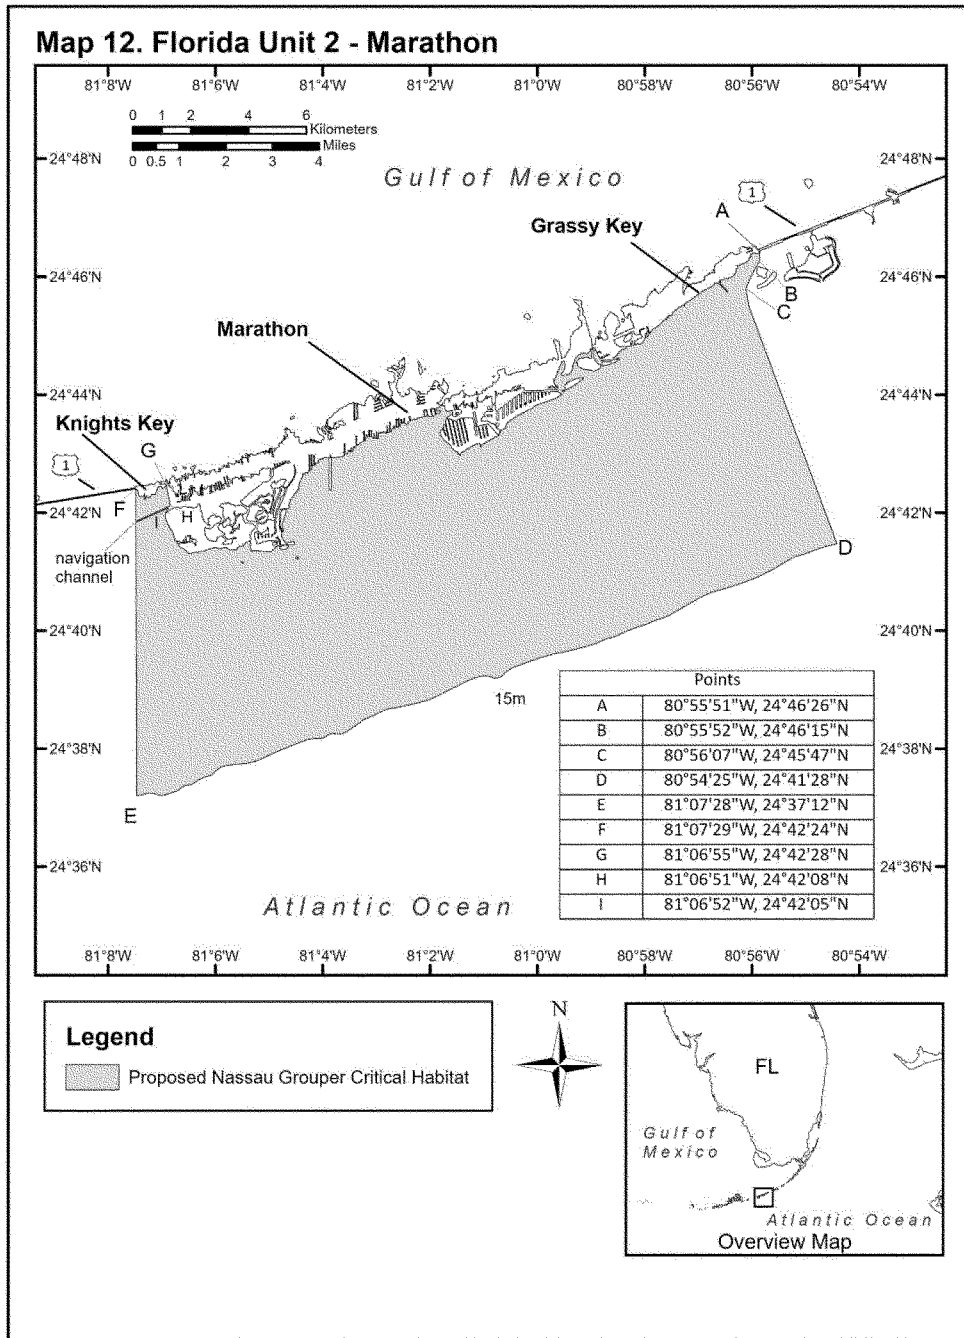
Map 12. Florida Unit 2 - Marathon

81°8'W 81°6'W 81°4'W 81°2'W 81°0'W 80°58'W 80°56'W 80°54'W

0 1 2 4 6 Kilometers
0 0.5 1 2 3 4 Miles

24°48'N 24°48'N

Gulf of Mexico

1

A

Grassy Key

24°46'N 24°46'N

B

C

Marathon

24°44'N 24°44'N

Knights Key

G

1

F

24°42'N 24°42'N

I H

D

navigation channel

24°40'N 24°40'N

| Points | |
|---|---|
| A | 80°55'51"W, 24°46'26"N |
| B | 80°55'52"W, 24°46'15"N |
| C | 80°56'07"W, 24°45'47"N |
| D | 80°54'25"W, 24°41'28"N |
| E | 81°07'28"W, 24°37'12"N |
| F | 81°07'29"W, 24°42'24"N |
| G | 81°06'55"W, 24°42'28"N |
| H | 81°06'51"W, 24°42'08"N |
| I | 81°06'52"W, 24°42'05"N |

15m

24°38'N 24°38'N

E

24°36'N 24°36'N

Atlantic Ocean

81°8'W 81°6'W 81°4'W 81°2'W 81°0'W 80°58'W 80°56'W 80°54'W

Legend

Proposed Nassau Grouper Critical Habitat

N

FL

Gulf of Mexico

Atlantic Ocean

Overview Map